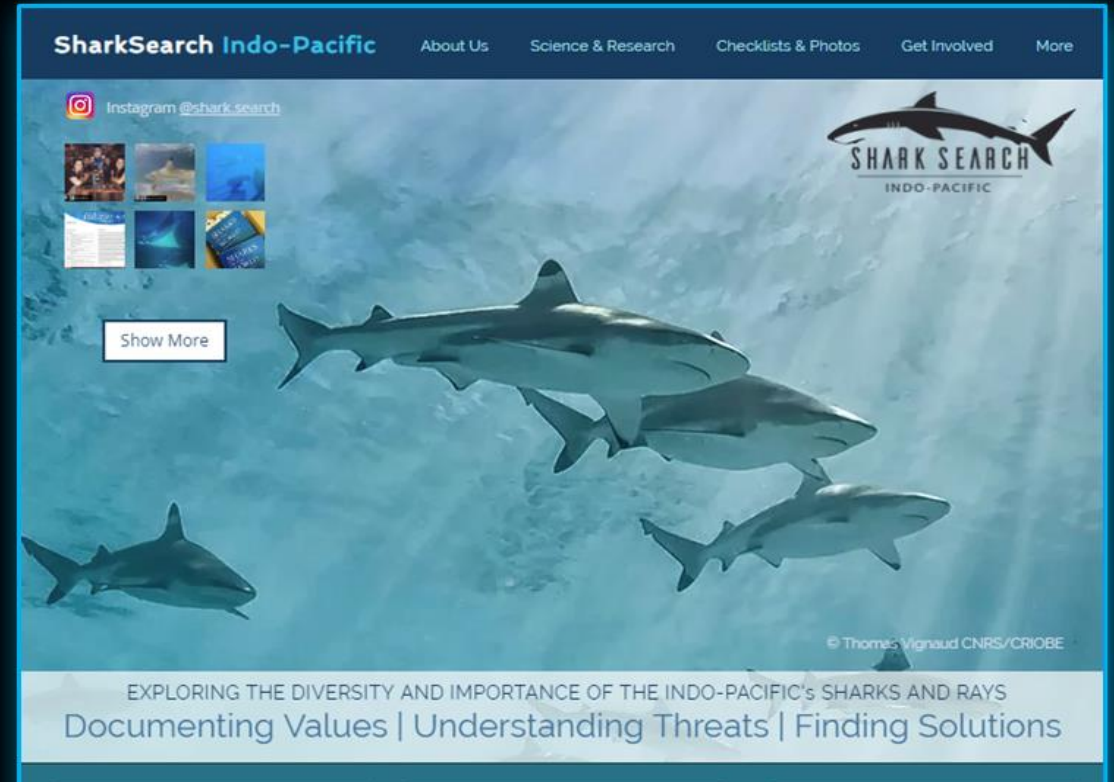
SharkSearch Indo-Pacific

About Us Science & Research Checklists & Photos Get Involved More

Instagram @shark.search

SHARK SEARCH
INDO-PACIFIC

Show More

© Thomas Vignaud CNRS/CRIOBE

EXPLORING THE DIVERSITY AND IMPORTANCE OF THE INDO-PACIFIC's SHARKS AND RAYS
Documenting Values | Understanding Threats | Finding Solutions